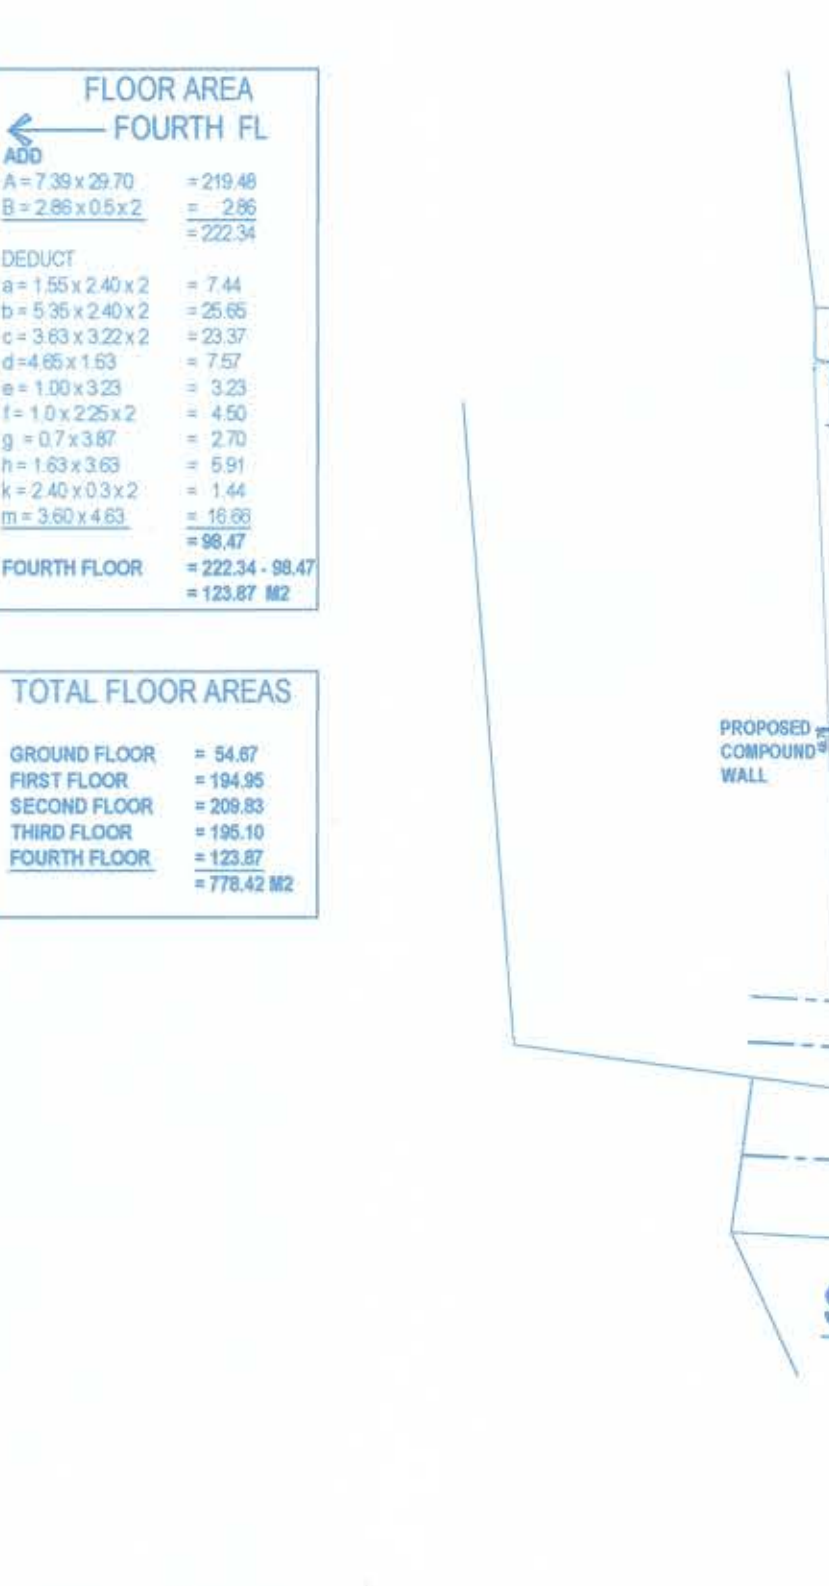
FLOOR AREA
FOURTH FL
ADD
A = 7.39 x 29.70 = 219.48
B = 2.86 x 0.5 x 2 = 2.86
= 222.34

DEDUCT
a = 1.55 x 2.40 x 2 = 7.44
b = 5.35 x 2.40 x 2 = 25.65
c = 3.63 x 3.22 x 2 = 23.37
d = 4.65 x 1.63 = 7.57
e = 1.00 x 3.23 = 3.23
f = 1.0 x 2.25 x 2 = 4.50
g = 0.7 x 3.87 = 2.70
h = 1.63 x 3.63 = 5.91
k = 2.40 x 0.3 x 2 = 1.44
m = 3.60 x 4.63 = 16.66
= 98.47
FOURTH FLOOR = 222.34 - 98.47
= 123.87 M2

TOTAL FLOOR AREAS

GROUND FLOOR = 54.67
FIRST FLOOR = 194.95
SECOND FLOOR = 209.83
THIRD FLOOR = 195.10
FOURTH FLOOR = 123.87
= 778.42 M2

PROPOSED COMPOUND WALL